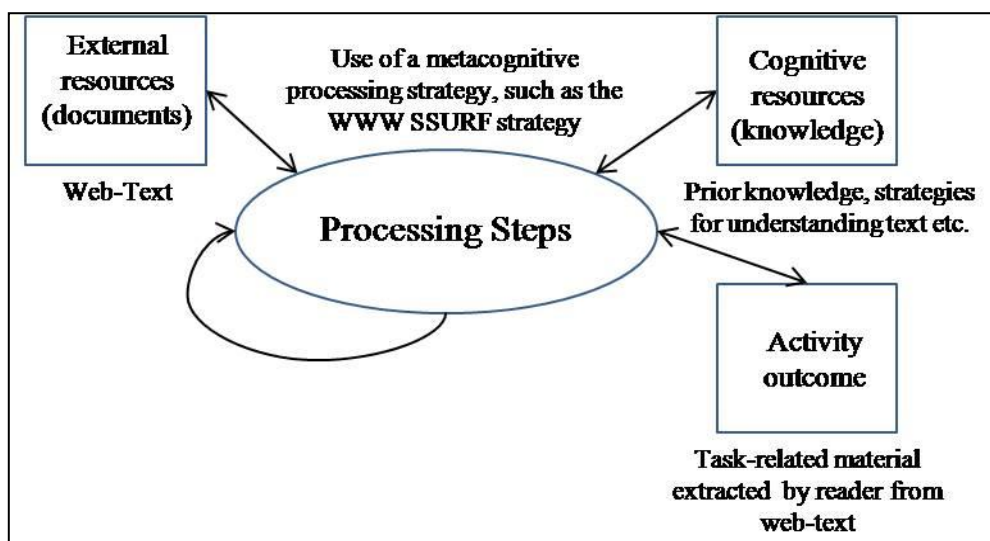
External resources (documents)

Web-Text

Use of a metacognitive processing strategy, such as the WWW SSURF strategy

Cognitive resources (knowledge)

Prior knowledge, strategies for understanding text etc.

Processing Steps

Activity outcome

Task-related material extracted by reader from web-text